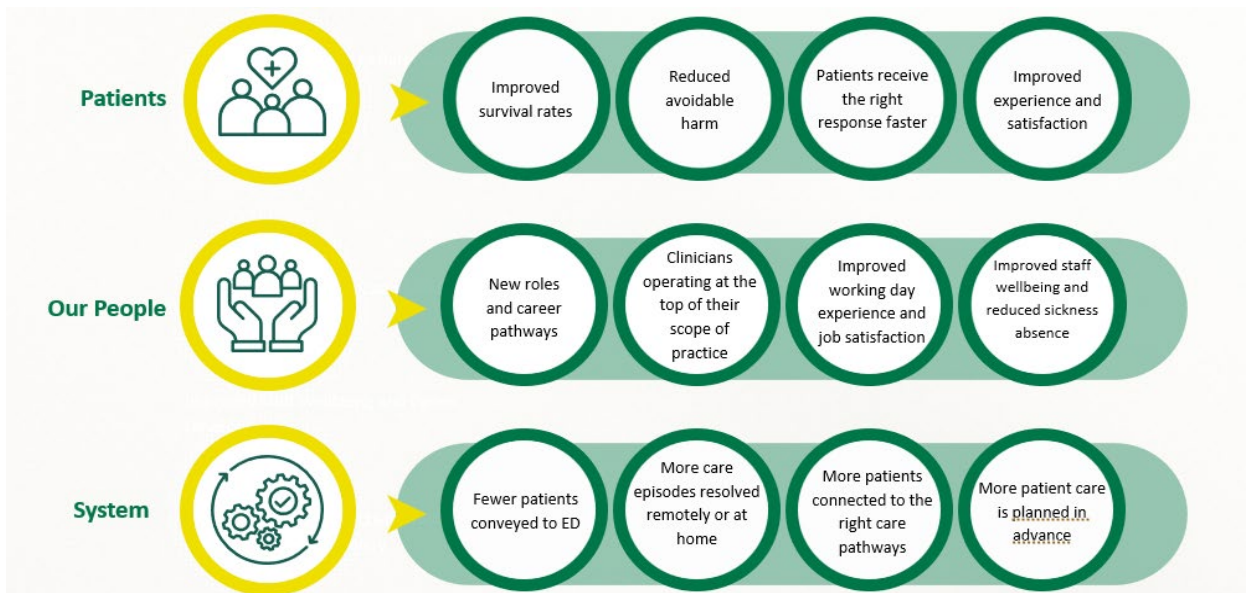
Patients

Improved survival rates

Reduced avoidable harm

Patients receive the right response faster

Improved experience and satisfaction

Our People

New roles and career pathways

Clinicians operating at the top of their scope of practice

Improved working day experience and job satisfaction

Improved staff wellbeing and reduced sickness absence

System

Fewer patients conveyed to ED

More care episodes resolved remotely or at home

More patients connected to the right care pathways

More patient care is planned in advance